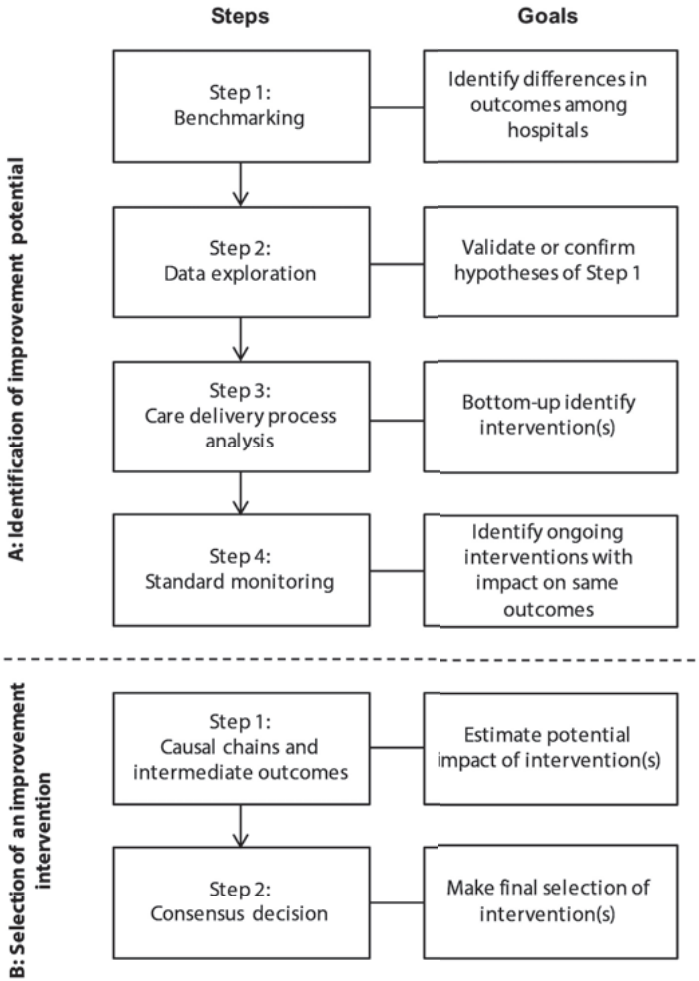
Steps

Goals

A: Identification of improvement potential

Step 1: Benchmarking

Identify differences in outcomes among hospitals

Step 2: Data exploration

Validate or confirm hypotheses of Step 1

Step 3: Care delivery process analysis

Bottom-up identify intervention(s)

Step 4: Standard monitoring

Identify ongoing interventions with impact on same outcomes

B: Selection of an improvement intervention

Step 1: Causal chains and intermediate outcomes

Estimate potential impact of intervention(s)

Step 2: Consensus decision

Make final selection of intervention(s)